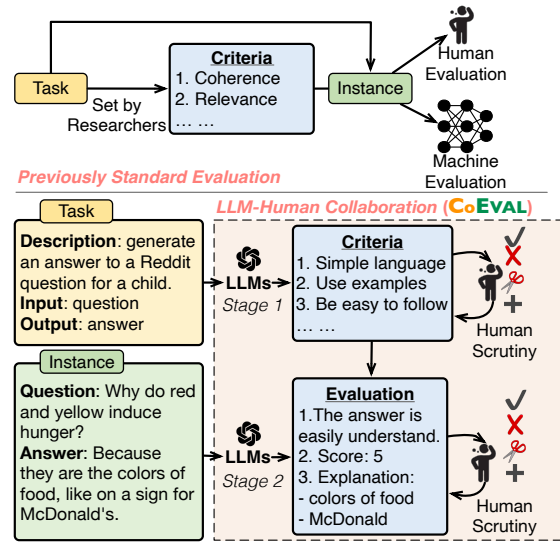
Task

Set by Researchers

Criteria
1. Coherence
2. Relevance
… …

Instance

Human Evaluation

Machine Evaluation

Previously Standard Evaluation

LLM-Human Collaboration (CoEval)

Task

Description: generate an answer to a Reddit question for a child.
Input: question
Output: answer

LLMs
Stage 1

Criteria
1. Simple language
2. Use examples
3. Be easy to follow
… …

Human Scrutiny

Instance

Question: Why do red and yellow induce hunger?
Answer: Because they are the colors of food, like on a sign for McDonald's.

LLMs
Stage 2

Evaluation
1.The answer is easily understand.
2. Score: 5
3. Explanation:
- colors of food
- McDonald

Human Scrutiny